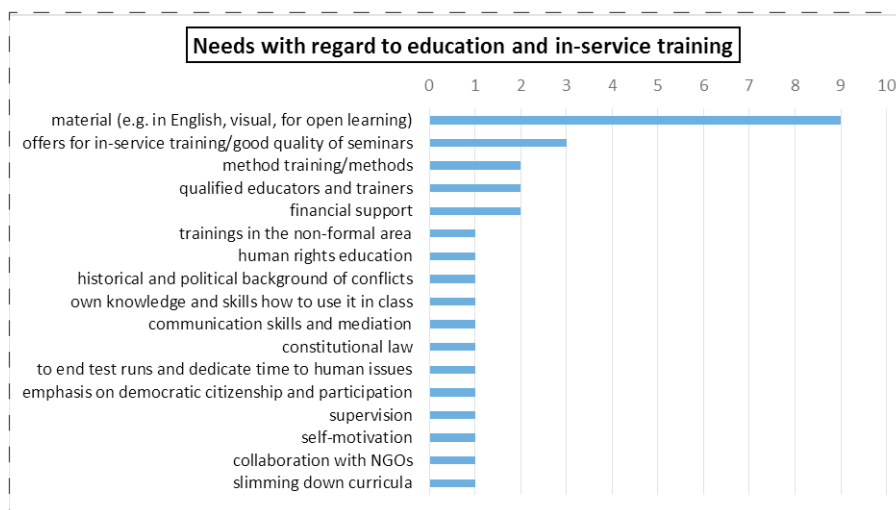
Needs with regard to education and in-service training

0 1 2 3 4 5 6 7 8 9 10

material (e.g. in English, visual, for open learning)
offers for in-service training/good quality of seminars
method training/methods
qualified educators and trainers
financial support
trainings in the non-formal area
human rights education
historical and political background of conflicts
own knowledge and skills how to use it in class
communication skills and mediation
constitutional law
to end test runs and dedicate time to human issues
emphasis on democratic citizenship and participation
supervision
self-motivation
collaboration with NGOs
slimming down curricula